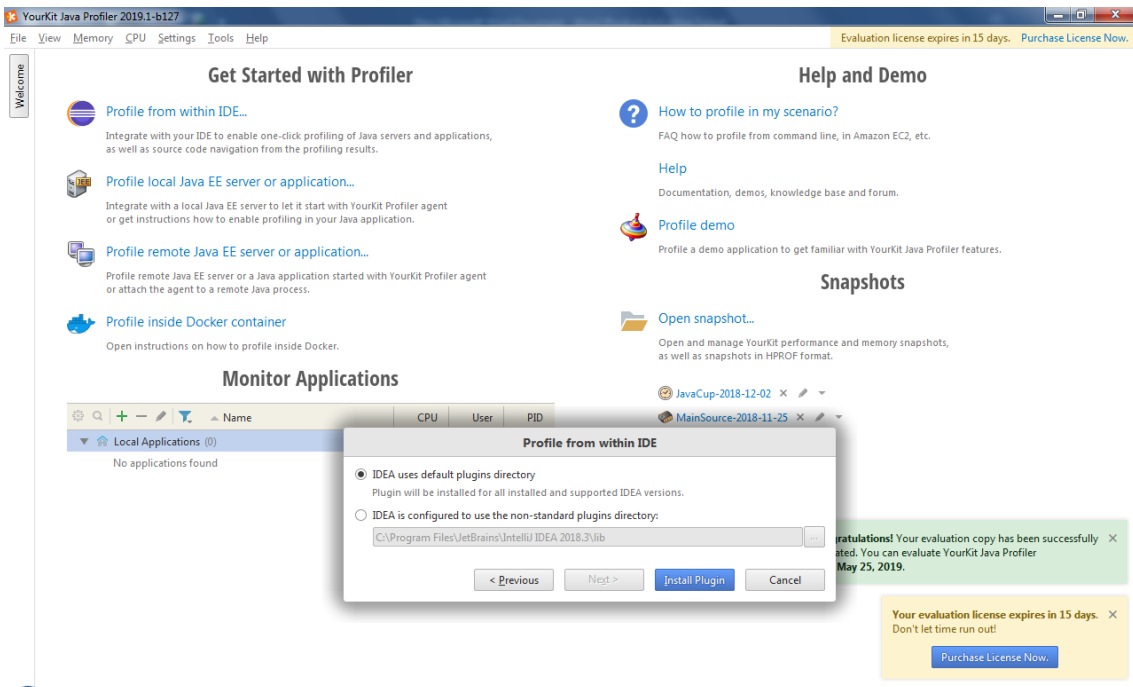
YourKit Java Profiler 2019.1-b127

File View Memory CPU Settings Tools Help

Evaluation license expires in 15 days. Purchase License Now.

Welcome

Get Started with Profiler

Profile from within IDE...

Integrate with your IDE to enable one-click profiling of Java servers and applications, as well as source code navigation from the profiling results.

Profile local Java EE server or application...

Integrate with a local Java EE server to let it start with YourKit Profiler agent or get instructions how to enable profiling in your Java application.

Profile remote Java EE server or application...

Profile remote Java EE server or a Java application started with YourKit Profiler agent or attach the agent to a remote Java process.

Profile inside Docker container

Open instructions on how to profile inside Docker.

Monitor Applications

Name | CPU | User | PID

Local Applications (0)

No applications found

Help and Demo

How to profile in my scenario?

FAQ how to profile from command line, in Amazon EC2, etc.

Help

Documentation, demos, knowledge base and forum.

Profile demo

Profile a demo application to get familiar with YourKit Java Profiler features.

Snapshots

Open snapshot...

Open and manage YourKit performance and memory snapshots, as well as snapshots in HPROF format.

JavaCup-2018-12-02

MainSource-2018-11-25

Profile from within IDE

IDEA uses default plugins directory

Plugin will be installed for all installed and supported IDEA versions.

IDEA is configured to use the non-standard plugins directory:

C:\Program Files\JetBrains\IntelliJ IDEA 2018.3\lib

< Previous Next > Install Plugin Cancel

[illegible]gratulations! Your evaluation copy has been successfully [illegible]ated. You can evaluate YourKit Java Profiler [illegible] May 25, 2019.

Your evaluation license expires in 15 days.
Don't let time run out!

Purchase License Now.